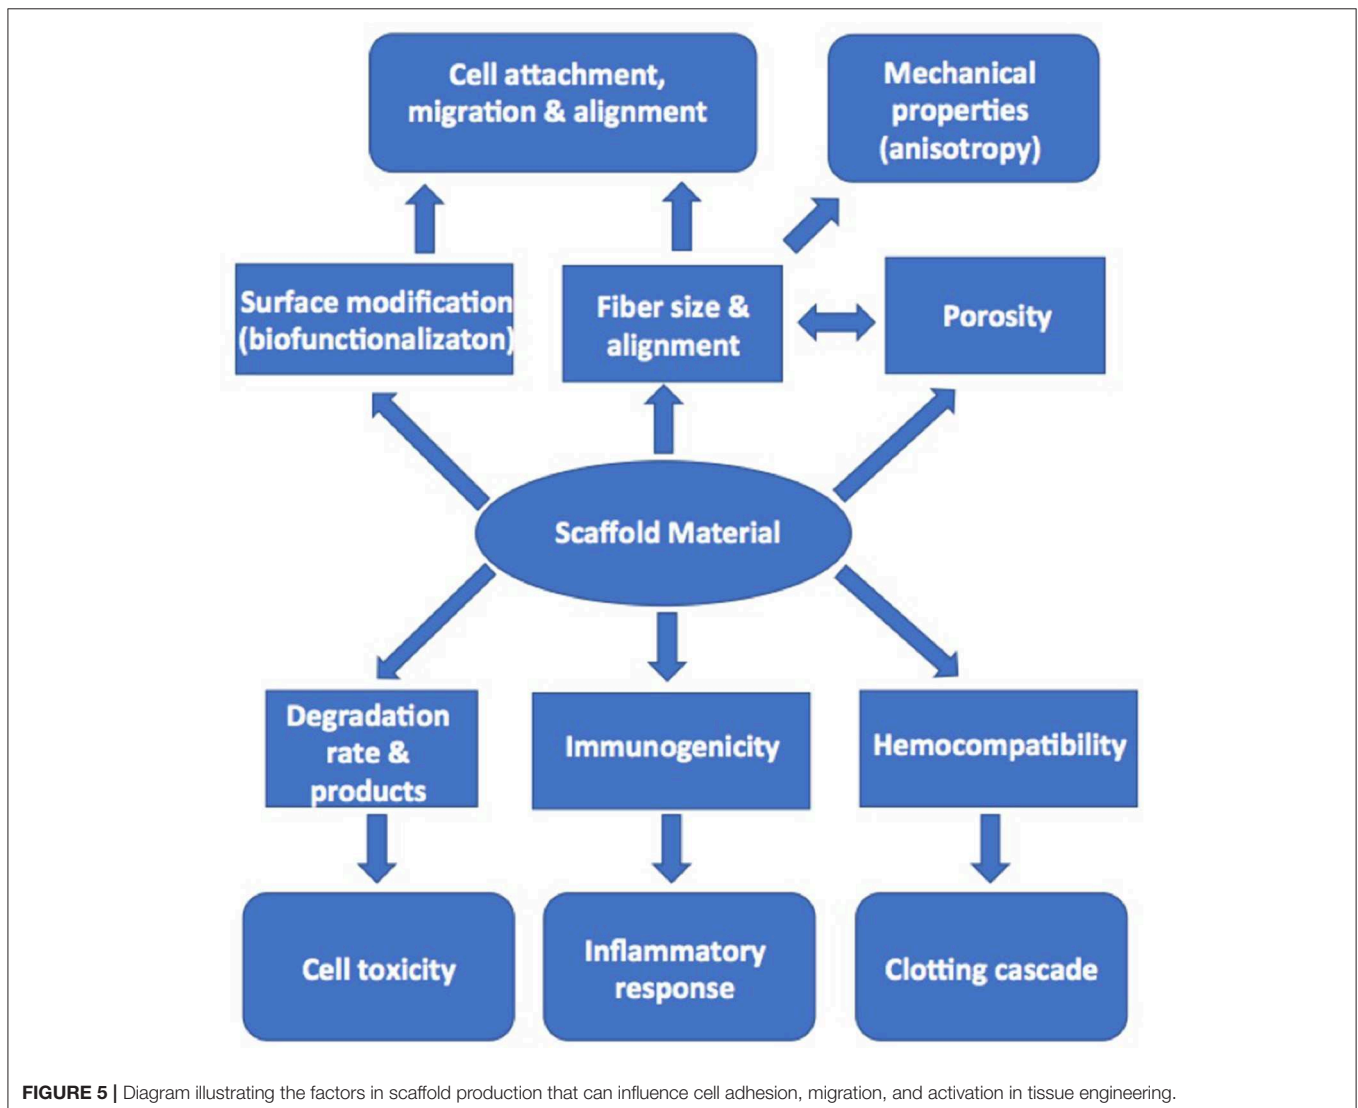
Cell attachment, migration & alignment

Mechanical properties (anisotropy)

Surface modification (biofunctionalizaton)

Fiber size & alignment

Porosity

Scaffold Material

Degradation rate & products

Immunogenicity

Hemocompatibility

Cell toxicity

Inflammatory response

Clotting cascade

**FIGURE 5 |** Diagram illustrating the factors in scaffold production that can influence cell adhesion, migration, and activation in tissue engineering.